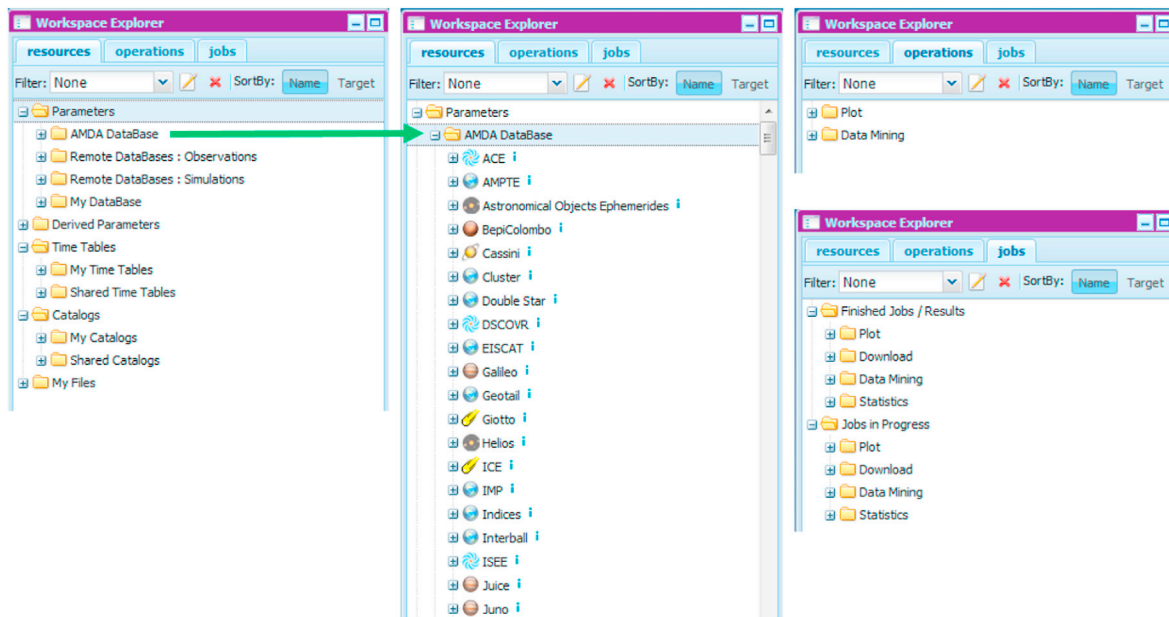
Workspace Explorer

resources | operations | jobs

Filter: None SortBy: Name Target

Parameters
AMDA DataBase
Remote DataBases : Observations
Remote DataBases : Simulations
My DataBase
Derived Parameters
Time Tables
My Time Tables
Shared Time Tables
Catalogs
My Catalogs
Shared Catalogs
My Files

Workspace Explorer

resources | operations | jobs

Filter: None SortBy: Name Target

Parameters
AMDA DataBase
ACE i
AMPTE i
Astronomical Objects Ephemerides i
BepiColombo i
Cassini i
Cluster i
Double Star i
DSCOVR i
EISCAT i
Galileo i
Geotail i
Giotto i
Helios i
ICE i
IMP i
Indices i
Interball i
ISEE i
Juice i
Juno i

Workspace Explorer

resources | operations | jobs

Filter: None SortBy: Name Target

Plot
Data Mining

Workspace Explorer

resources | operations | jobs

Filter: None SortBy: Name Target

Finished Jobs / Results
Plot
Download
Data Mining
Statistics
Jobs in Progress
Plot
Download
Data Mining
Statistics